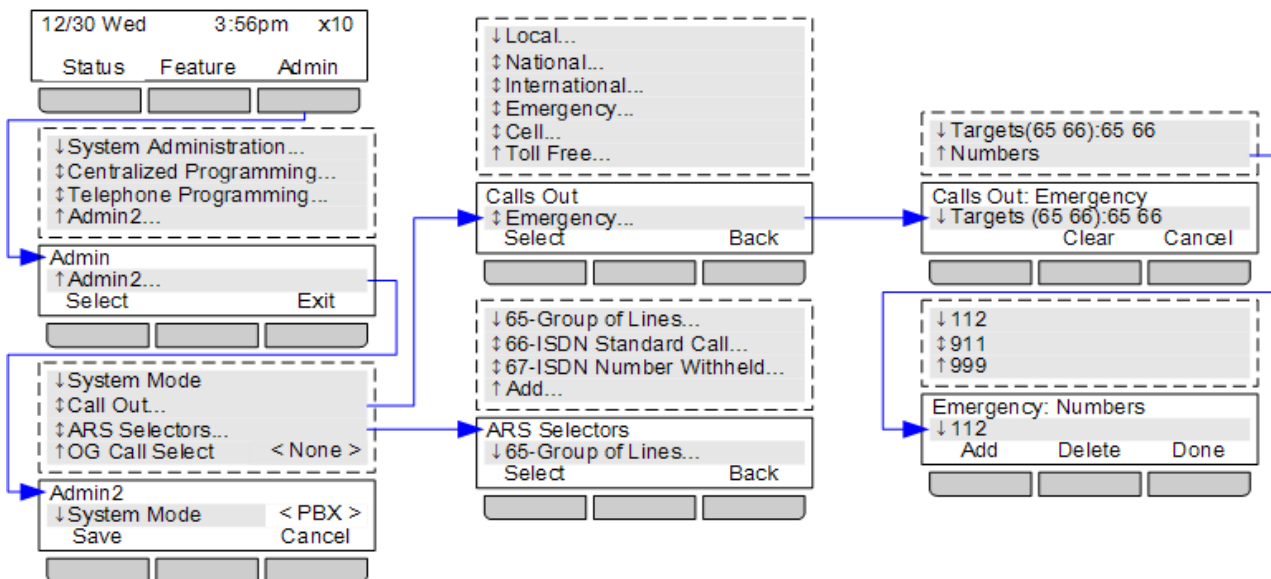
12/30 Wed 3:56pm x10
Status Feature Admin

↓System Administration...
↕Centralized Programming...
↕Telephone Programming...
↑Admin2...

Admin
↑Admin2...
Select Exit

↓System Mode
↕Call Out...
↕ARS Selectors...
↑OG Call Select < None >

Admin2
↓System Mode < PBX >
Save Cancel

↓Local...
↕National...
↕International...
↕Emergency...
↕Cell...
↑Toll Free...

Calls Out
↕Emergency...
Select Back

↓65-Group of Lines...
↕66-ISDN Standard Call...
↕67-ISDN Number Withheld...
↑Add...

ARS Selectors
↓65-Group of Lines...
Select Back

↓Targets(65 66):65 66
↑Numbers

Calls Out: Emergency
↓Targets (65 66):65 66
Clear Cancel

↓112
↕911
↑999

Emergency: Numbers
↓112
Add Delete Done